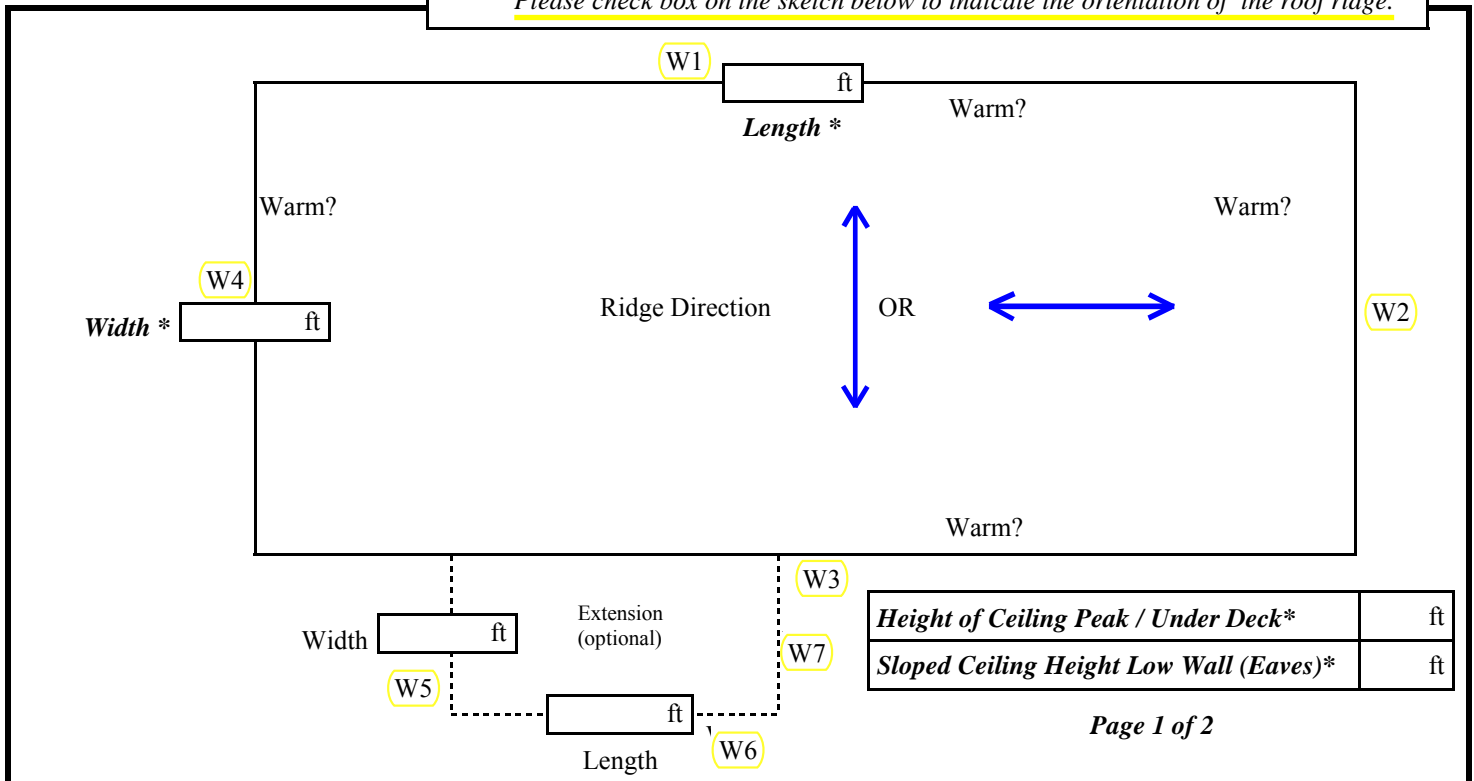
Please check box on the sketch below to indicate the orientation of the roof ridge.

W1
ft
Length *
Warm?

Warm?
Warm?

W4
Width *
ft
Ridge Direction
OR
W2

Warm?

W3
Extension (optional)
Width
ft
W7
W5
ft
W6
Length

| *Height of Ceiling Peak / Under Deck** | ft |
|---|---|
| *Sloped Ceiling Height Low Wall (Eaves)** | ft |

Page 1 of 2